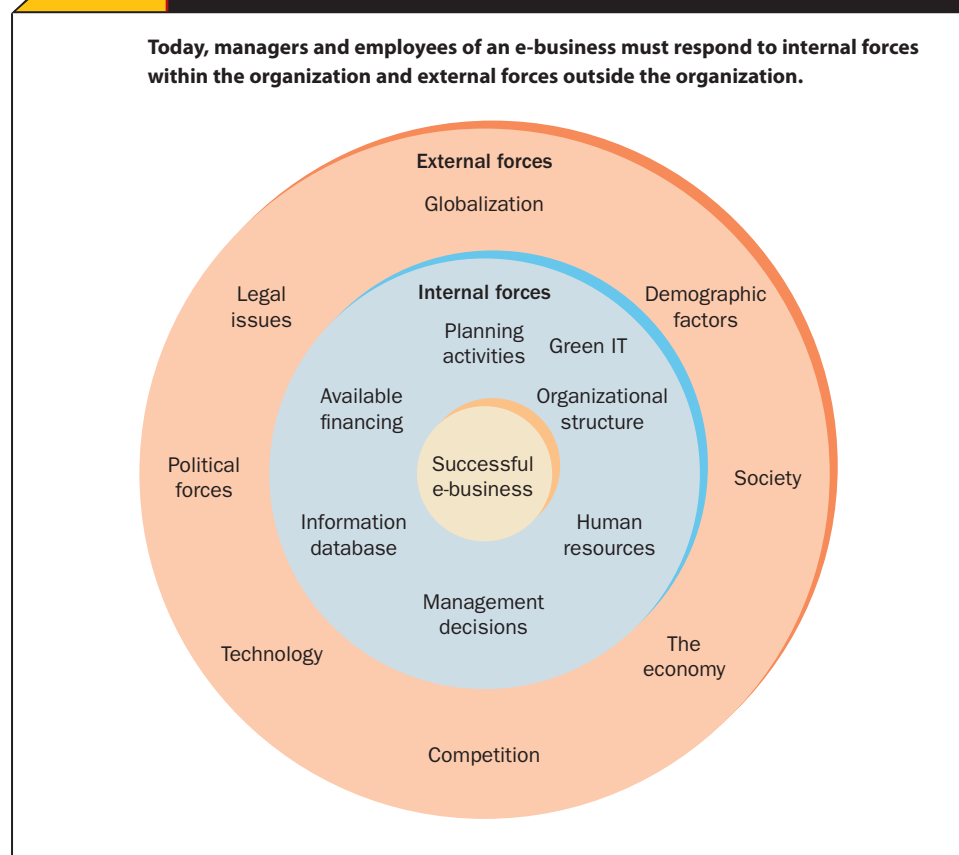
Today, managers and employees of an e-business must respond to internal forces within the organization and external forces outside the organization.

External forces

Globalization

Legal issues

Demographic factors

Internal forces

Planning activities

Green IT

Available financing

Organizational structure

Political forces

Successful e-business

Society

Information database

Human resources

Management decisions

Technology

The economy

Competition